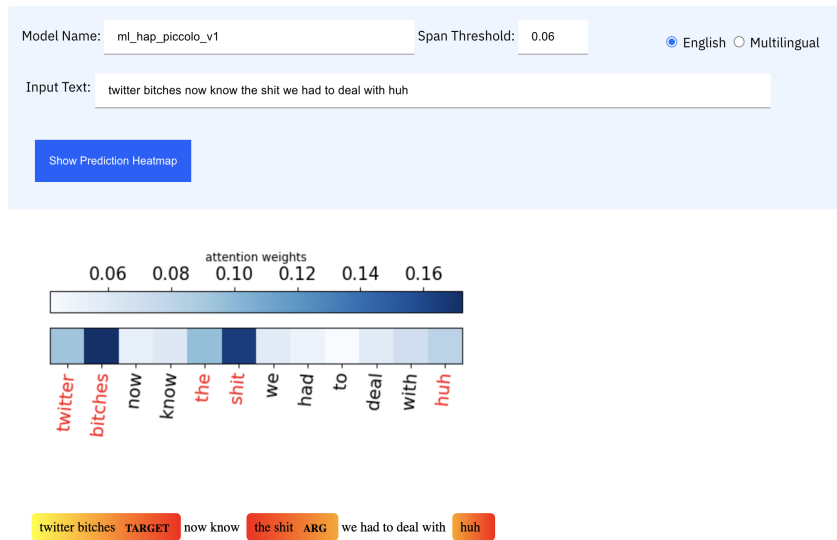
Model Name: ml_hap_piccolo_v1

Span Threshold: 0.06

English Multilingual

Input Text: twitter bitches now know the shit we had to deal with huh

Show Prediction Heatmap

attention weights

0.06 0.08 0.10 0.12 0.14 0.16

twitter bitches now know the shit we had to deal with huh

twitter bitches TARGET now know the shit ARG we had to deal with huh